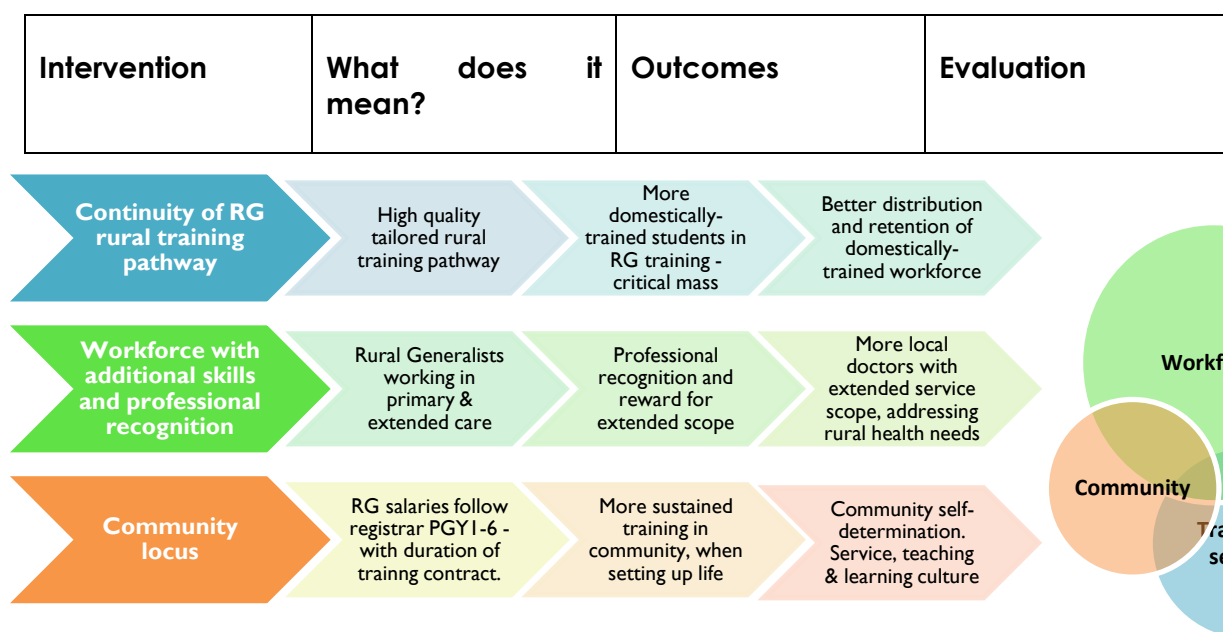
| Intervention | What does it mean? | Outcomes | Evaluation |
|---|---|---|---|

Continuity of RG rural training pathway

High quality tailored rural training pathway

More domestically-trained students in RG training - critical mass

Better distribution and retention of domestically-trained workforce

Workforce with additional skills and professional recognition

Rural Generalists working in primary & extended care

Professional recognition and reward for extended scope

More local doctors with extended service scope, addressing rural health needs

Community locus

RG salaries follow registrar PGY1-6 - with duration of trainng contract.

More sustained training in community, when setting up life

Community self-determination. Service, teaching & learning culture

Workf

Community

Tra
se